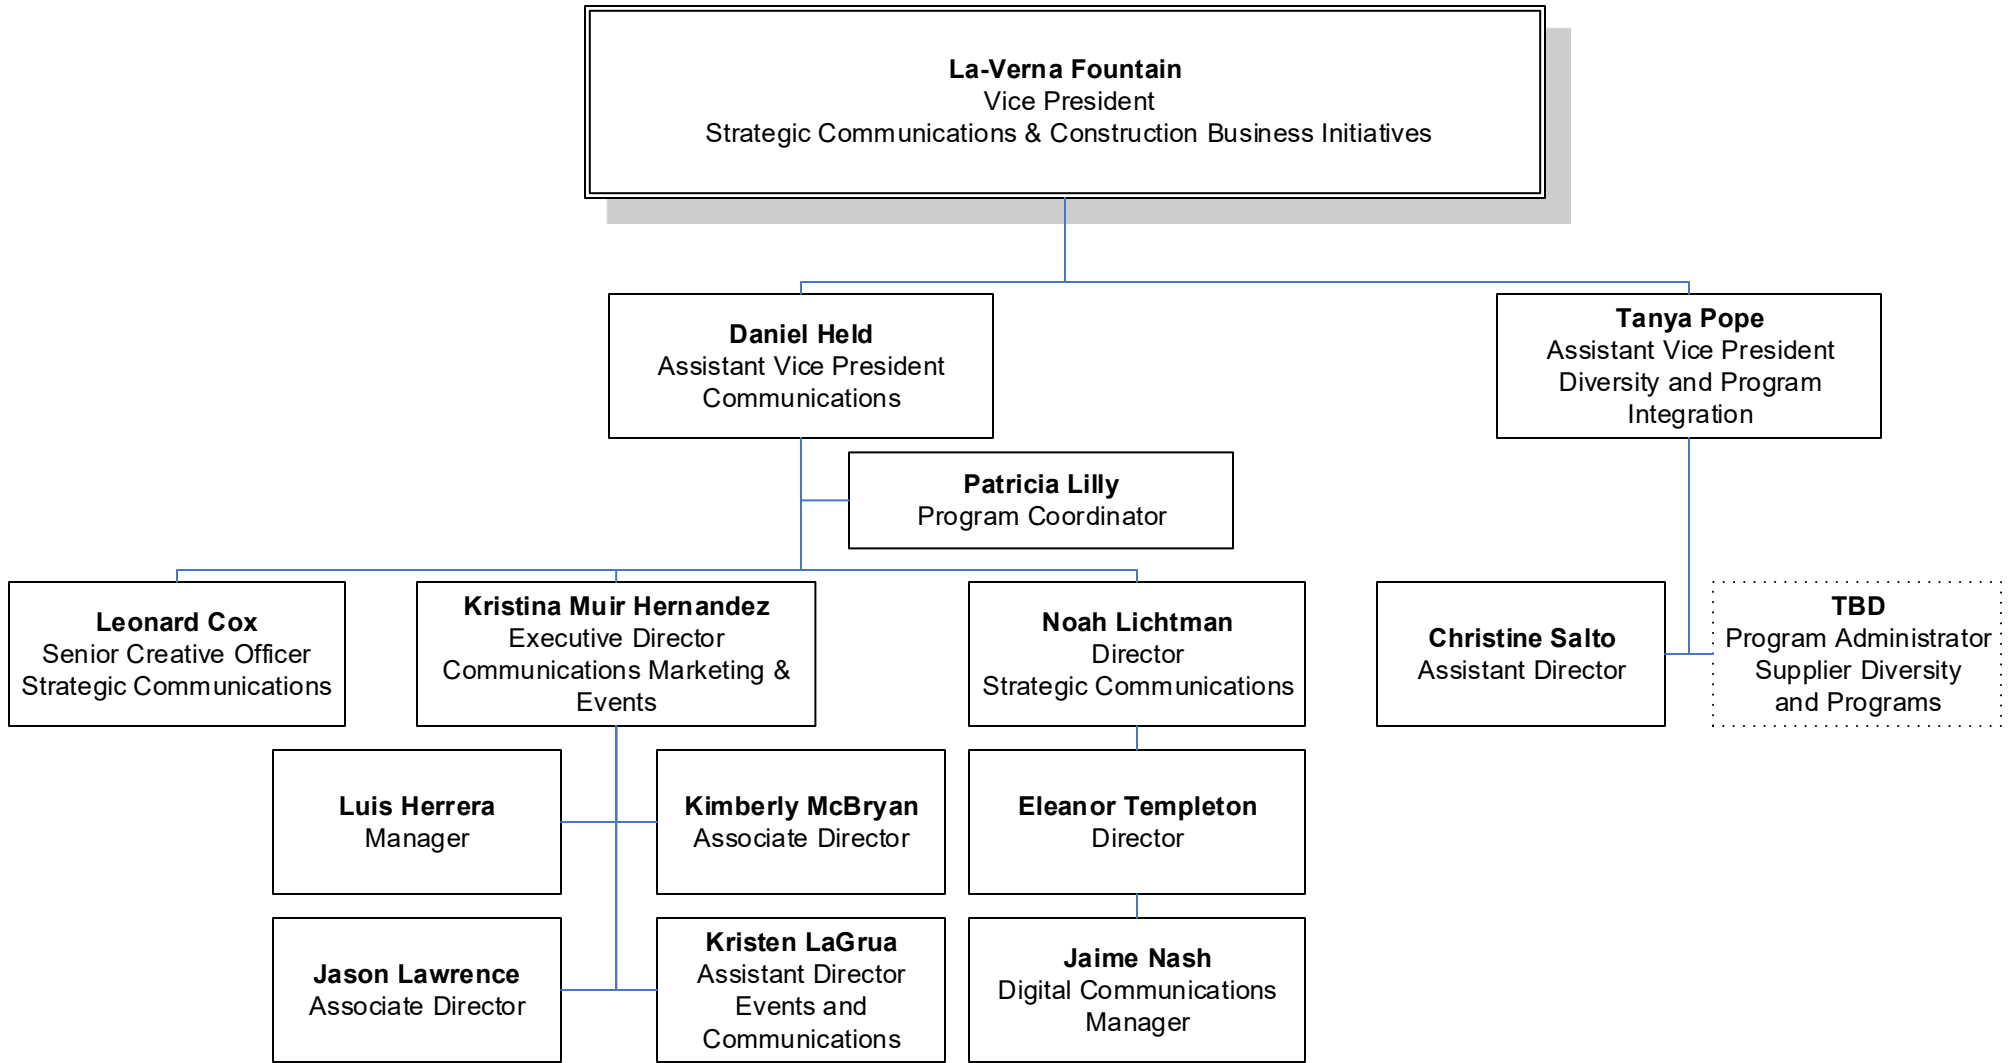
**La-Verna Fountain**
Vice President
Strategic Communications & Construction Business Initiatives

**Daniel Held**
Assistant Vice President
Communications

**Tanya Pope**
Assistant Vice President
Diversity and Program Integration

**Patricia Lilly**
Program Coordinator

**Leonard Cox**
Senior Creative Officer
Strategic Communications

**Kristina Muir Hernandez**
Executive Director
Communications Marketing & Events

**Noah Lichtman**
Director
Strategic Communications

**Christine Salto**
Assistant Director

**TBD**
Program Administrator
Supplier Diversity and Programs

**Luis Herrera**
Manager

**Kimberly McBryan**
Associate Director

**Eleanor Templeton**
Director

**Jason Lawrence**
Associate Director

**Kristen LaGrua**
Assistant Director
Events and Communications

**Jaime Nash**
Digital Communications Manager